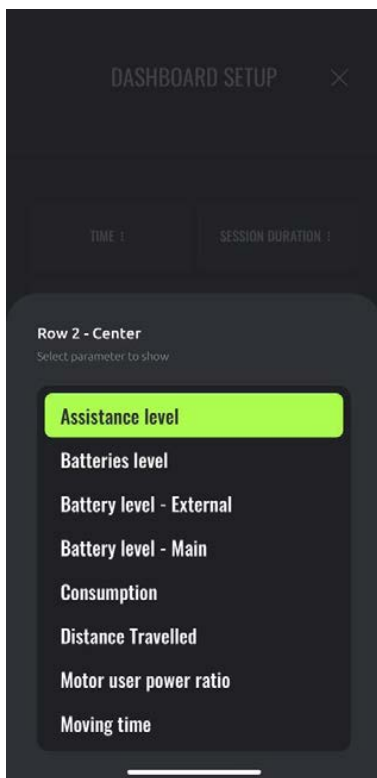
DASHBOARD SETUP

TIME ⋮

SESSION DURATION ⋮

Row 2 - Center

Select parameter to show

Assistance level

Batteries level

Battery level - External

Battery level - Main

Consumption

Distance Travelled

Motor user power ratio

Moving time